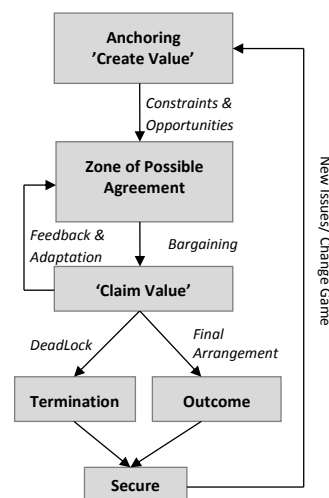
Anchoring
'Create Value'

Constraints & Opportunities

Zone of Possible Agreement

Feedback & Adaptation

Bargaining

'Claim Value'

DeadLock

Final Arrangement

Termination

Outcome

Secure

New Issues/ Change Game